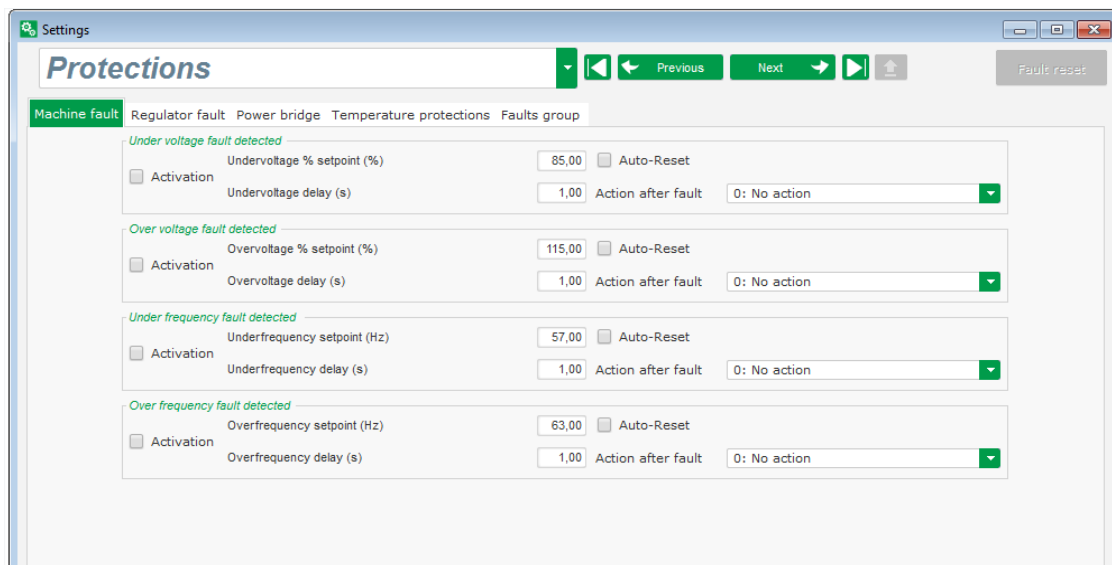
Settings

Protections

Previous

Next

Fault reset

Machine fault | Regulator fault | Power bridge | Temperature protections | Faults group

Under voltage fault detected

Activation

Undervoltage % setpoint (%) 85,00 Auto-Reset

Undervoltage delay (s) 1,00 Action after fault 0: No action

Over voltage fault detected

Activation

Overvoltage % setpoint (%) 115,00 Auto-Reset

Overvoltage delay (s) 1,00 Action after fault 0: No action

Under frequency fault detected

Activation

Underfrequency setpoint (Hz) 57,00 Auto-Reset

Underfrequency delay (s) 1,00 Action after fault 0: No action

Over frequency fault detected

Activation

Overfrequency setpoint (Hz) 63,00 Auto-Reset

Overfrequency delay (s) 1,00 Action after fault 0: No action